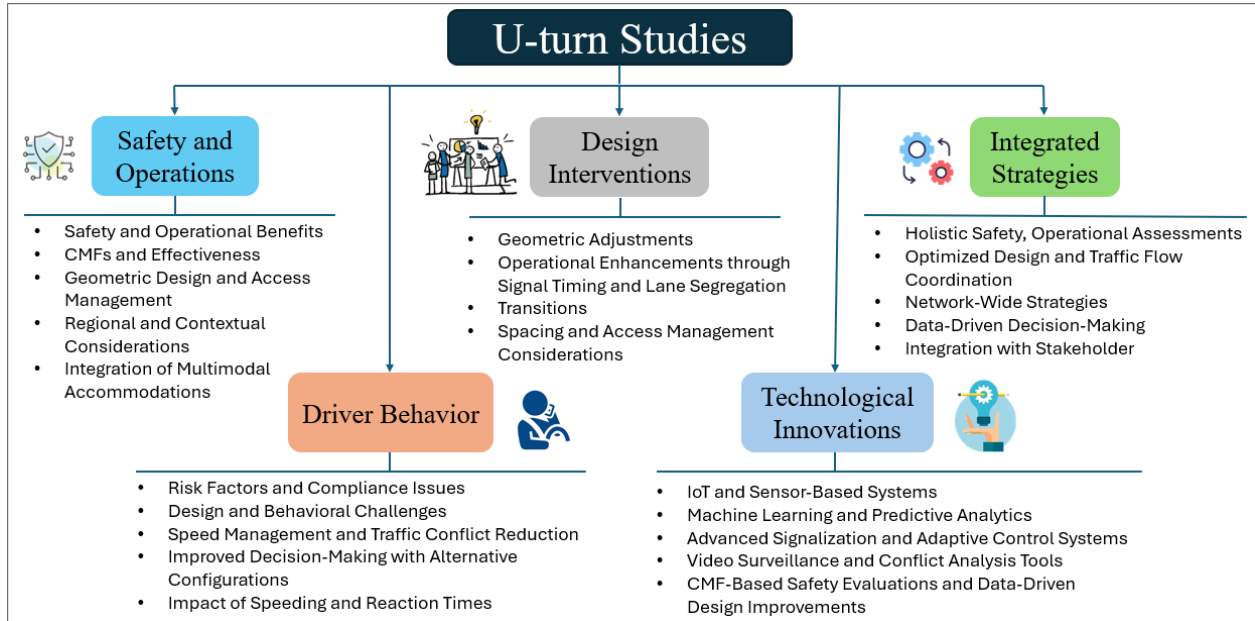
U-turn Studies

Safety and Operations

- Safety and Operational Benefits
- CMFs and Effectiveness
- Geometric Design and Access Management
- Regional and Contextual Considerations
- Integration of Multimodal Accommodations

Design Interventions

- Geometric Adjustments
- Operational Enhancements through Signal Timing and Lane Segregation
- Transitions
- Spacing and Access Management Considerations

Integrated Strategies

- Holistic Safety, Operational Assessments
- Optimized Design and Traffic Flow Coordination
- Network-Wide Strategies
- Data-Driven Decision-Making
- Integration with Stakeholder

Driver Behavior

- Risk Factors and Compliance Issues
- Design and Behavioral Challenges
- Speed Management and Traffic Conflict Reduction
- Improved Decision-Making with Alternative Configurations
- Impact of Speeding and Reaction Times

Technological Innovations

- IoT and Sensor-Based Systems
- Machine Learning and Predictive Analytics
- Advanced Signalization and Adaptive Control Systems
- Video Surveillance and Conflict Analysis Tools
- CMF-Based Safety Evaluations and Data-Driven Design Improvements